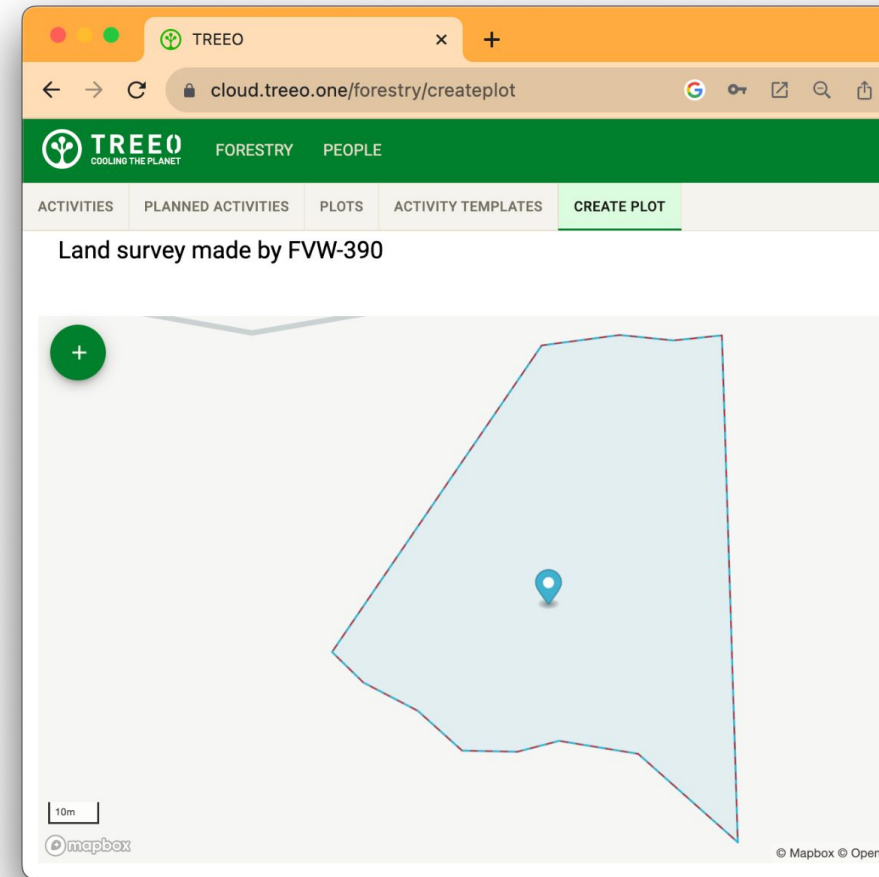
TREEO ×
+
cloud.treeo.one/forestry/createplot

TREEO
COOLING THE PLANET
FORESTRY PEOPLE

ACTIVITIES PLANNED ACTIVITIES PLOTS ACTIVITY TEMPLATES CREATE PLOT

Land survey made by FVW-390

+

10m
mapbox
© Mapbox © Oper